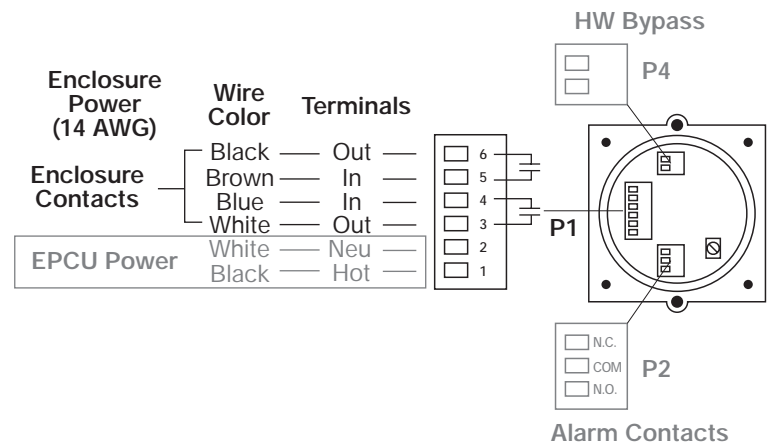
HW Bypass

P4

Enclosure Power (14 AWG)

Wire Color

Terminals

Enclosure Contacts

Black — Out
Brown — In
Blue — In
White — Out

EPCU Power

White — Neu
Black — Hot

6
5
4
3
2
1

P1

N.C.
COM
N.O.

P2

Alarm Contacts